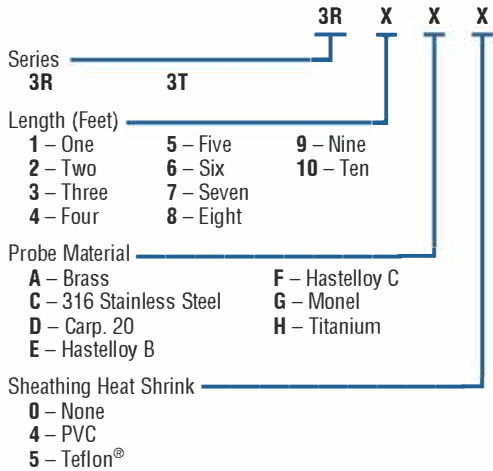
3R X X X

Series
3R 3T

Length (Feet)
1 – One
2 – Two
3 – Three
4 – Four
5 – Five
6 – Six
7 – Seven
8 – Eight
9 – Nine
10 – Ten

Probe Material
A – Brass
C – 316 Stainless Steel
D – Carp. 20
E – Hastelloy B
F – Hastelloy C
G – Monel
H – Titanium

Sheathing Heat Shrink
0 – None
4 – PVC
5 – Teflon®